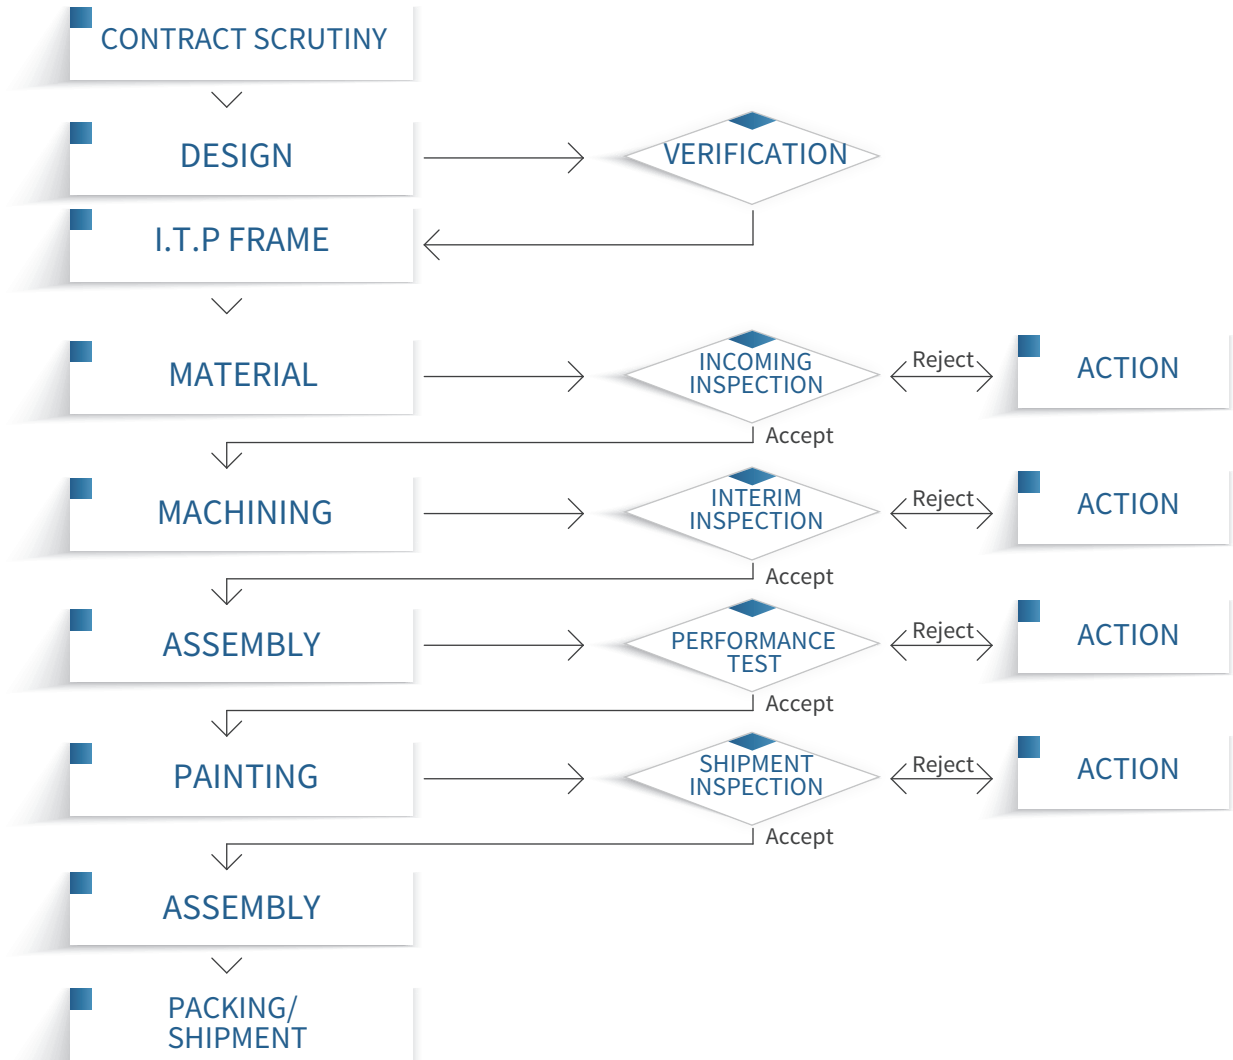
CONTRACT SCRUTINY

DESIGN

VERIFICATION

I.T.P FRAME

MATERIAL

INCOMING INSPECTION

Reject

ACTION

Accept

MACHINING

INTERIM INSPECTION

Reject

ACTION

Accept

ASSEMBLY

PERFORMANCE TEST

Reject

ACTION

Accept

PAINTING

SHIPMENT INSPECTION

Reject

ACTION

Accept

ASSEMBLY

PACKING/ SHIPMENT